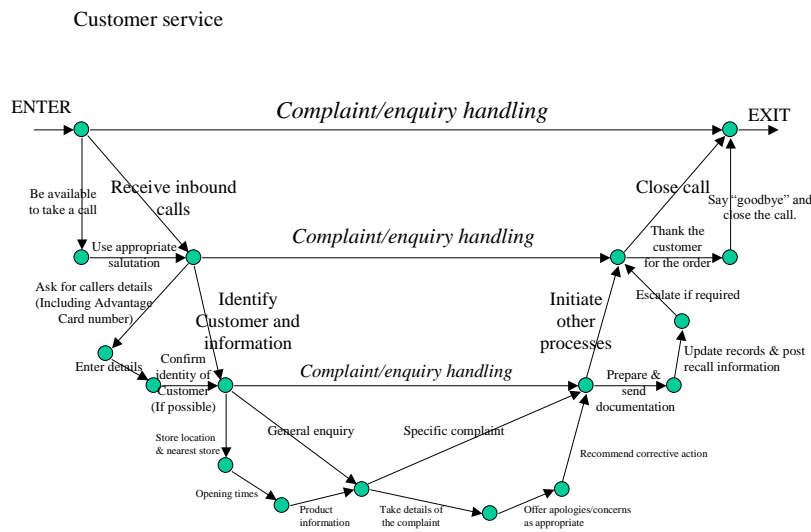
Customer service

ENTER

Complaint/enquiry handling

EXIT

Be available to take a call

Receive inbound calls

Close call

Say "goodbye" and close the call.

Use appropriate salutation

Complaint/enquiry handling

Thank the customer for the order

Ask for callers details (Including Advantage Card number)

Identify Customer and information

Initiate other processes

Escalate if required

Enter details

Confirm identity of Customer (If possible)

Complaint/enquiry handling

Prepare & send documentation

Update records & post recall information

Store location & nearest store

General enquiry

Specific complaint

Recommend corrective action

Opening times

Product information

Take details of the complaint

Offer apologies/concerns as appropriate